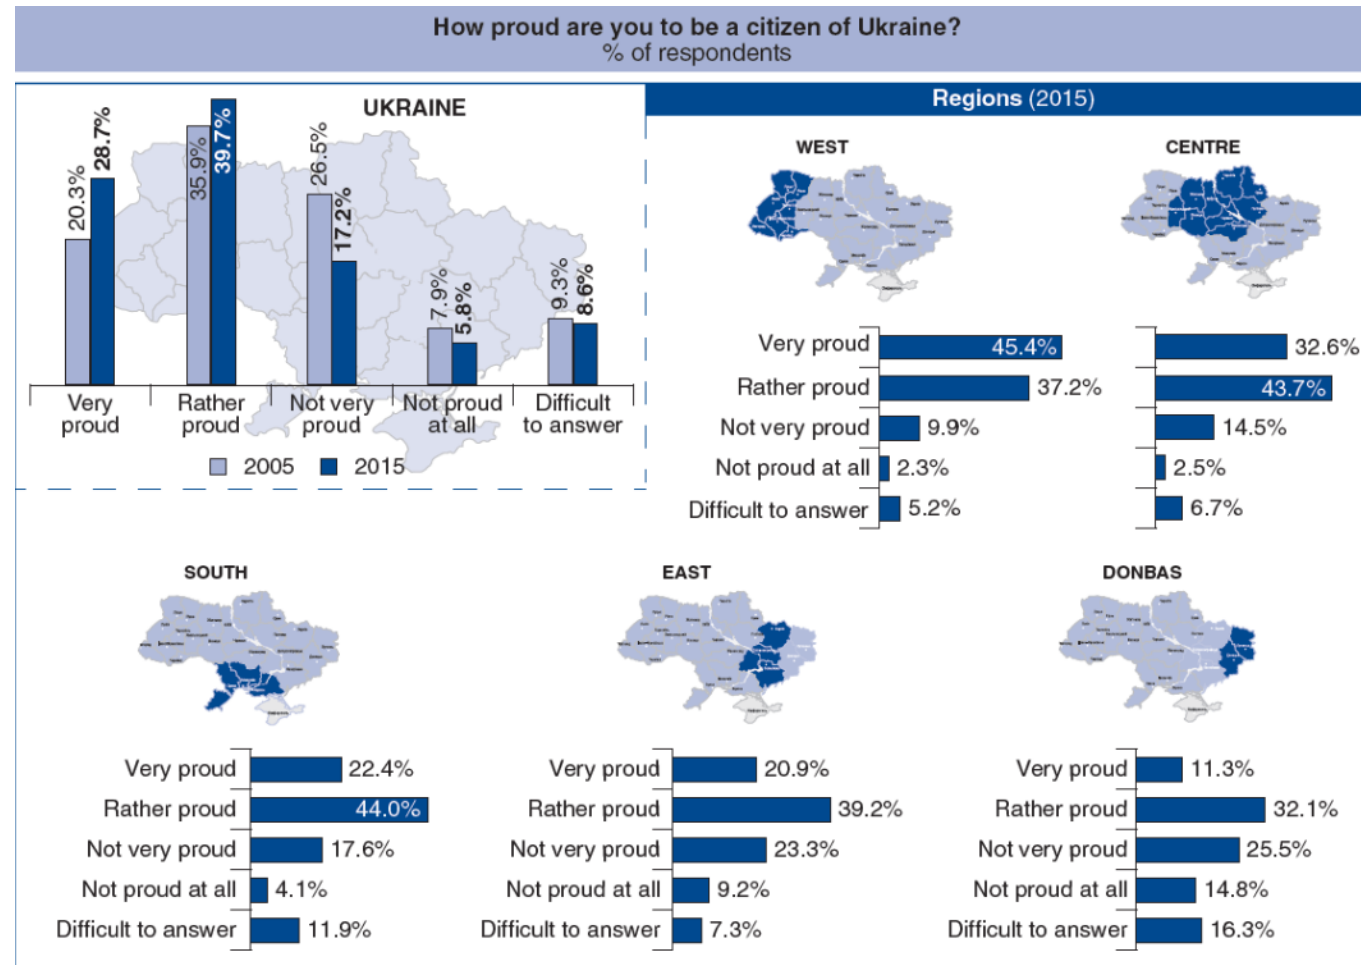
How proud are you to be a citizen of Ukraine?
% of respondents

UKRAINE

| | 2005 | 2015 |
|---|---|---|
| Very proud | 20.3% | 28.7% |
| Rather proud | 35.9% | 39.7% |
| Not very proud | 26.5% | 17.2% |
| Not proud at all | 7.9% | 5.8% |
| Difficult to answer | 9.3% | 8.6% |

2005 2015

Regions (2015)

WEST

| | |
|---|---|
| Very proud | 45.4% |
| Rather proud | 37.2% |
| Not very proud | 9.9% |
| Not proud at all | 2.3% |
| Difficult to answer | 5.2% |

CENTRE

| | |
|---|---|
| Very proud | 32.6% |
| Rather proud | 43.7% |
| Not very proud | 14.5% |
| Not proud at all | 2.5% |
| Difficult to answer | 6.7% |

SOUTH

| | |
|---|---|
| Very proud | 22.4% |
| Rather proud | 44.0% |
| Not very proud | 17.6% |
| Not proud at all | 4.1% |
| Difficult to answer | 11.9% |

EAST

| | |
|---|---|
| Very proud | 20.9% |
| Rather proud | 39.2% |
| Not very proud | 23.3% |
| Not proud at all | 9.2% |
| Difficult to answer | 7.3% |

DONBAS

| | |
|---|---|
| Very proud | 11.3% |
| Rather proud | 32.1% |
| Not very proud | 25.5% |
| Not proud at all | 14.8% |
| Difficult to answer | 16.3% |